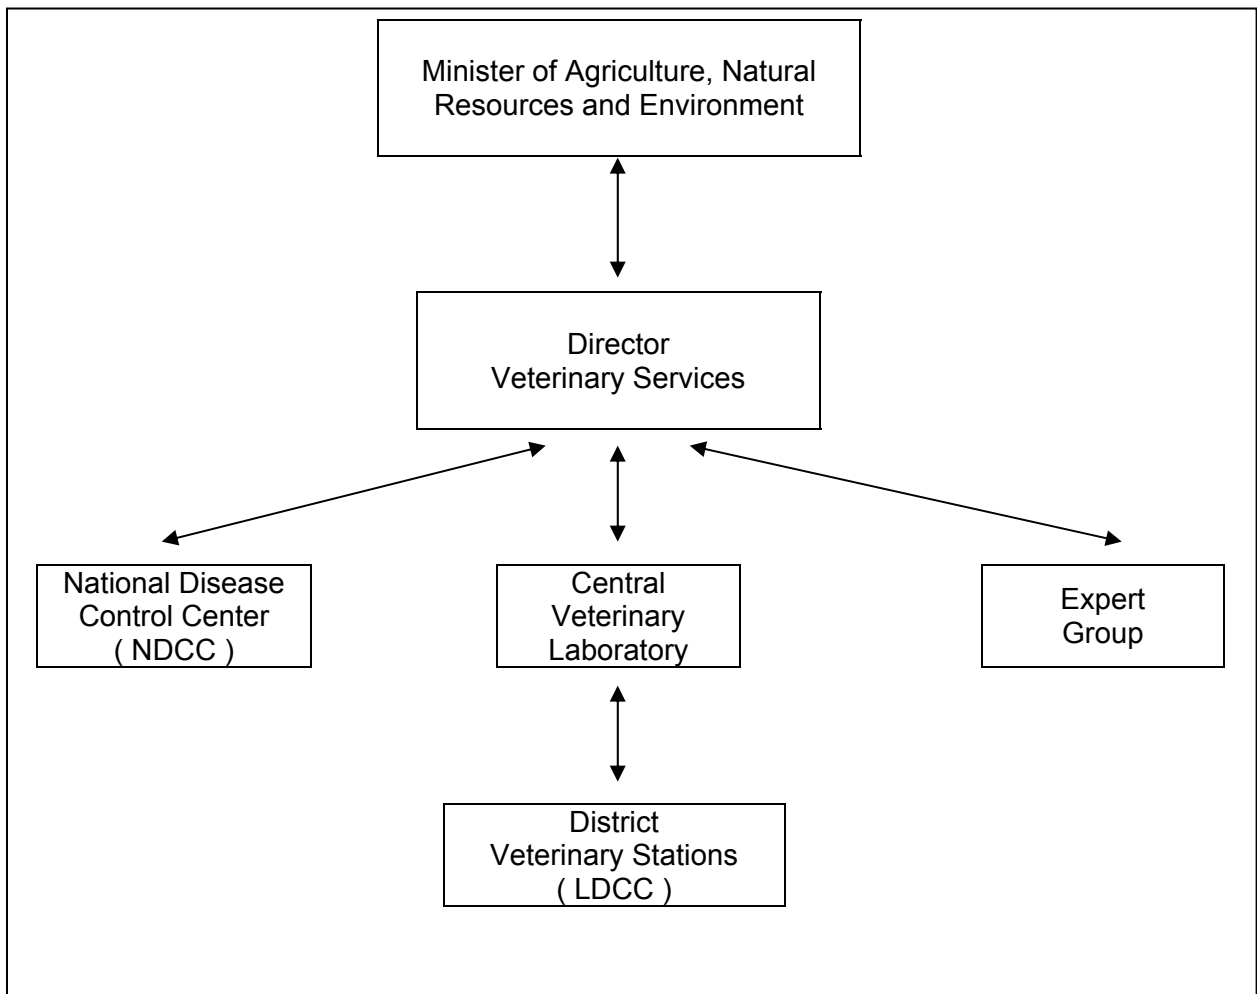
Minister of Agriculture, Natural Resources and Environment

Director
Veterinary Services

National Disease Control Center ( NDCC )

Central Veterinary Laboratory

Expert Group

District Veterinary Stations ( LDCC )